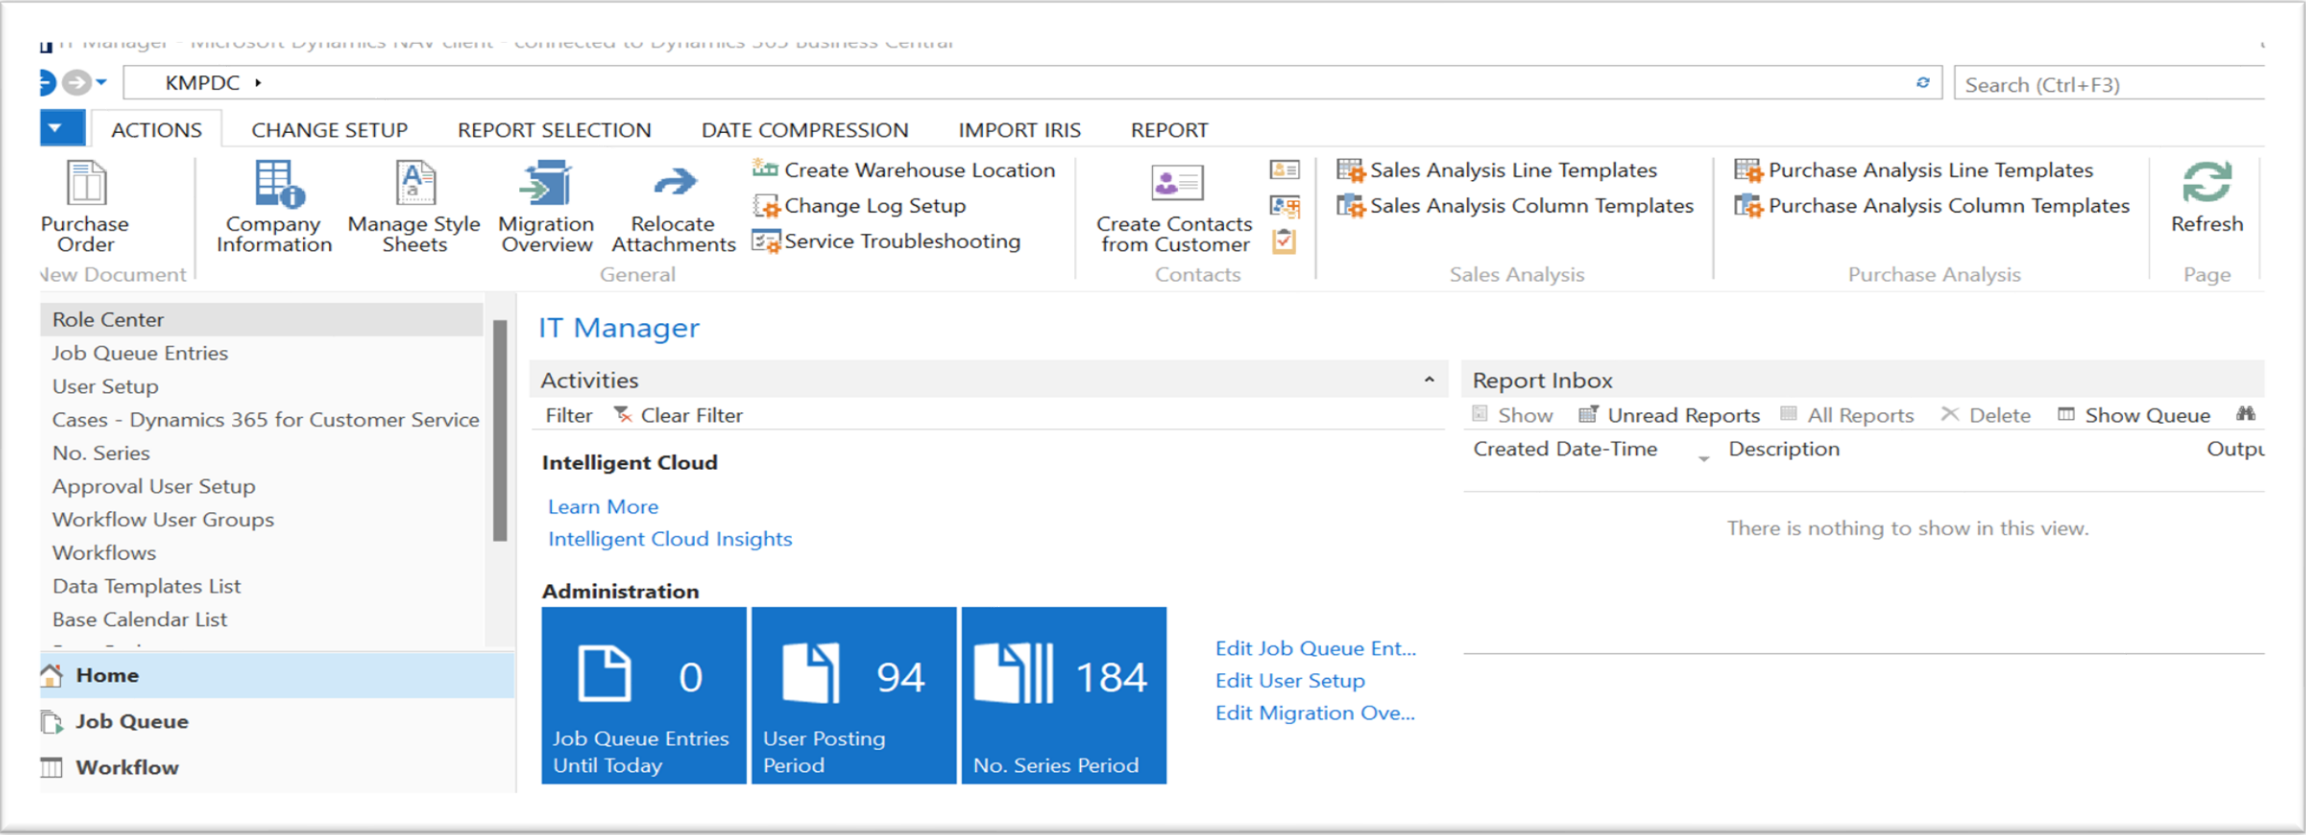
IT Manager - Microsoft Dynamics NAV client - connected to Dynamics 365 Business Central

KMPDC ▸

Search (Ctrl+F3)

ACTIONS CHANGE SETUP REPORT SELECTION DATE COMPRESSION IMPORT IRIS REPORT

Purchase Order
New Document

Company Information
Manage Style Sheets
Migration Overview
Relocate Attachments
Create Warehouse Location
Change Log Setup
Service Troubleshooting
General

Create Contacts from Customer
Contacts

Sales Analysis Line Templates
Sales Analysis Column Templates
Sales Analysis

Purchase Analysis Line Templates
Purchase Analysis Column Templates
Purchase Analysis

Refresh
Page

Role Center
Job Queue Entries
User Setup
Cases - Dynamics 365 for Customer Service
No. Series
Approval User Setup
Workflow User Groups
Workflows
Data Templates List
Base Calendar List

Home
Job Queue
Workflow

IT Manager

Activities
Filter Clear Filter

Intelligent Cloud
Learn More
Intelligent Cloud Insights

Administration

0
Job Queue Entries Until Today

94
User Posting Period

184
No. Series Period

Edit Job Queue Ent...
Edit User Setup
Edit Migration Ove...

Report Inbox
Show Unread Reports All Reports Delete Show Queue

Created Date-Time Description Outpu

There is nothing to show in this view.